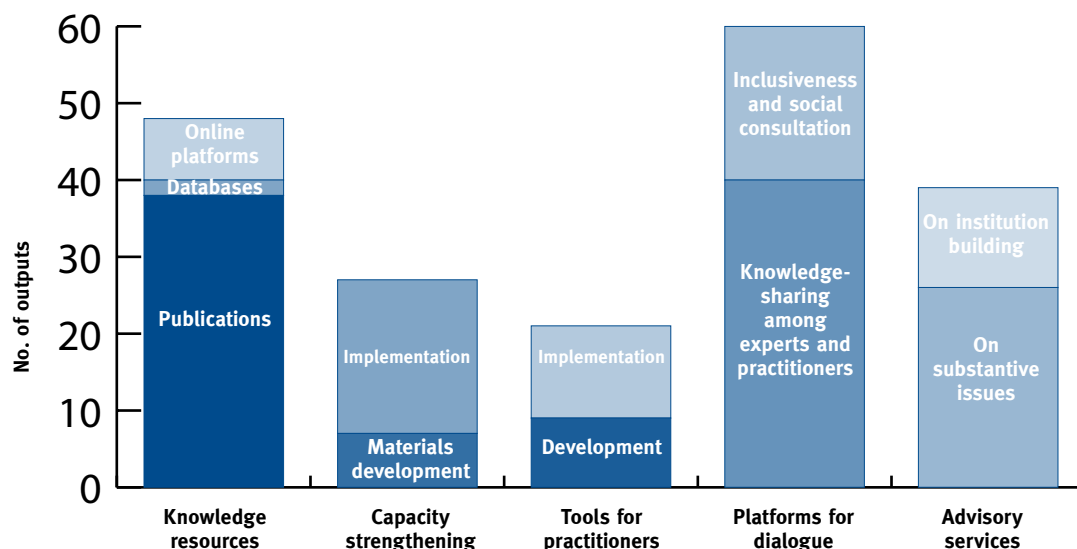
60
50
40
30
20
10
0

No. of outputs

Online platforms
Databases
Publications

Implementation
Materials development

Implementation
Development

Inclusiveness and social consultation
Knowledge-sharing among experts and practitioners

On institution building
On substantive issues

Knowledge resources
Capacity strengthening
Tools for practitioners
Platforms for dialogue
Advisory services